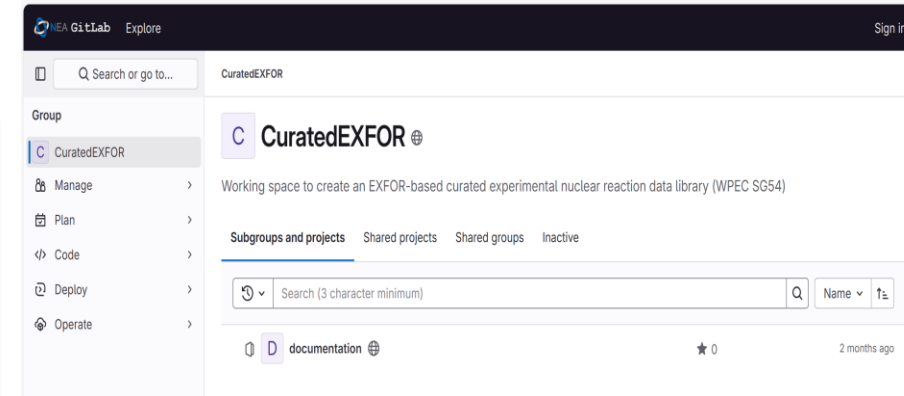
NEA GitLab Explore

Sign in

Search or go to...

Group

C CuratedEXFOR

Manage

Plan

Code

Deploy

Operate

CuratedEXFOR

C CuratedEXFOR

Working space to create an EXFOR-based curated experimental nuclear reaction data library (WPEC SG54)

Subgroups and projects Shared projects Shared groups Inactive

Search (3 character minimum)

Name

D documentation

0

2 months ago